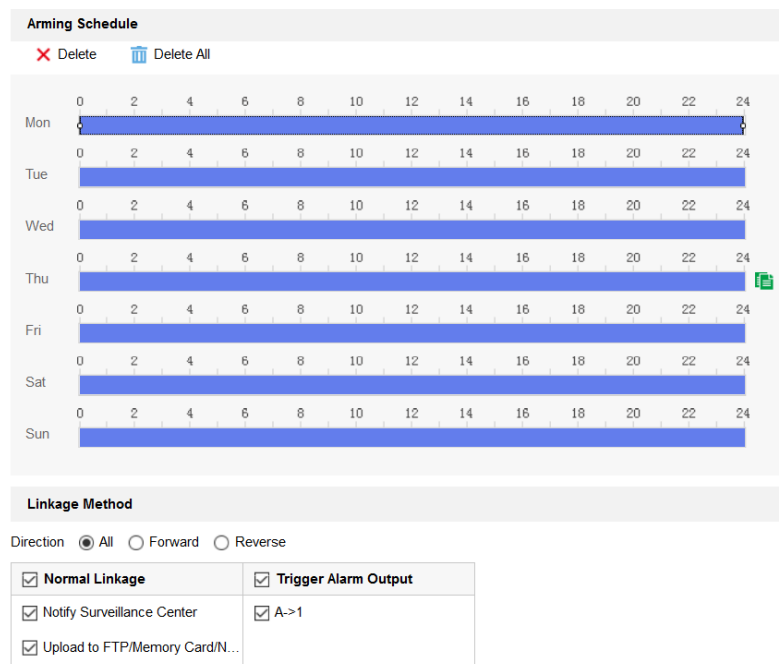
Arming Schedule

Delete Delete All

Mon 0 2 4 6 8 10 12 14 16 18 20 22 24

Tue 0 2 4 6 8 10 12 14 16 18 20 22 24

Wed 0 2 4 6 8 10 12 14 16 18 20 22 24

Thu 0 2 4 6 8 10 12 14 16 18 20 22 24

Fri 0 2 4 6 8 10 12 14 16 18 20 22 24

Sat 0 2 4 6 8 10 12 14 16 18 20 22 24

Sun 0 2 4 6 8 10 12 14 16 18 20 22 24

Linkage Method

Direction All Forward Reverse

| Normal Linkage | Trigger Alarm Output |
|---|---|
| Notify Surveillance Center | A->1 |
| Upload to FTP/Memory Card/N... | |